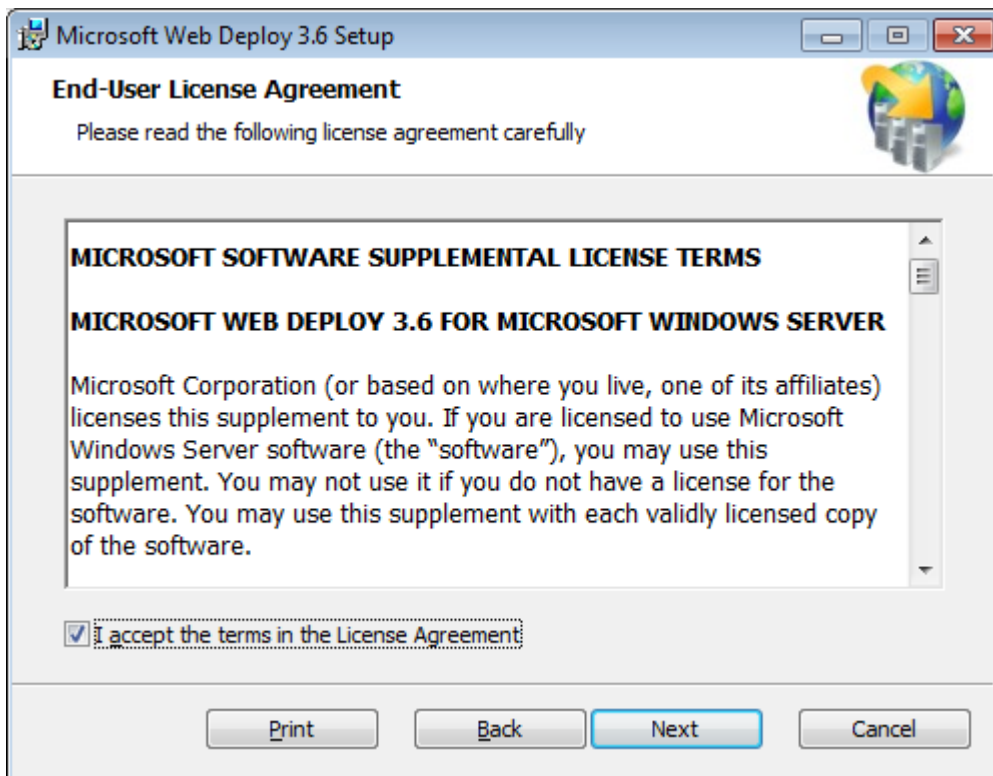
Microsoft Web Deploy 3.6 Setup

End-User License Agreement

Please read the following license agreement carefully

MICROSOFT SOFTWARE SUPPLEMENTAL LICENSE TERMS

MICROSOFT WEB DEPLOY 3.6 FOR MICROSOFT WINDOWS SERVER

Microsoft Corporation (or based on where you live, one of its affiliates) licenses this supplement to you. If you are licensed to use Microsoft Windows Server software (the "software"), you may use this supplement. You may not use it if you do not have a license for the software. You may use this supplement with each validly licensed copy of the software.

I accept the terms in the License Agreement

Print

Back

Next

Cancel